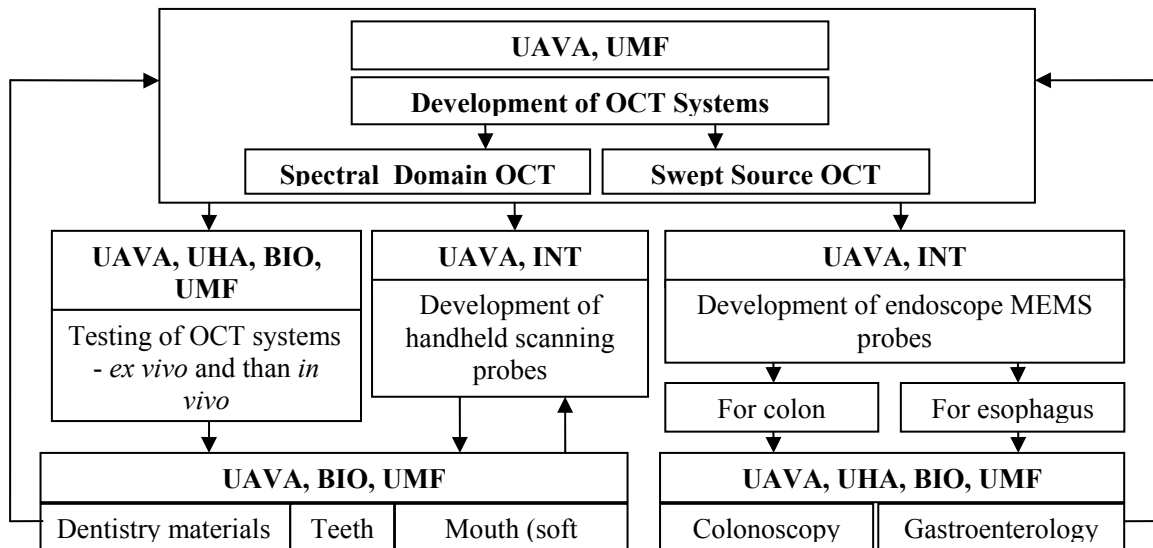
UAVA, UMF

Development of OCT Systems

Spectral Domain OCT

Swept Source OCT

UAVA, UHA, BIO, UMF

Testing of OCT systems - *ex vivo* and than *in vivo*

UAVA, INT

Development of handheld scanning probes

UAVA, INT

Development of endoscope MEMS probes

For colon

For esophagus

UAVA, BIO, UMF

Dentistry materials

Teeth

Mouth (soft

UAVA, UHA, BIO, UMF

Colonoscopy

Gastroenterology